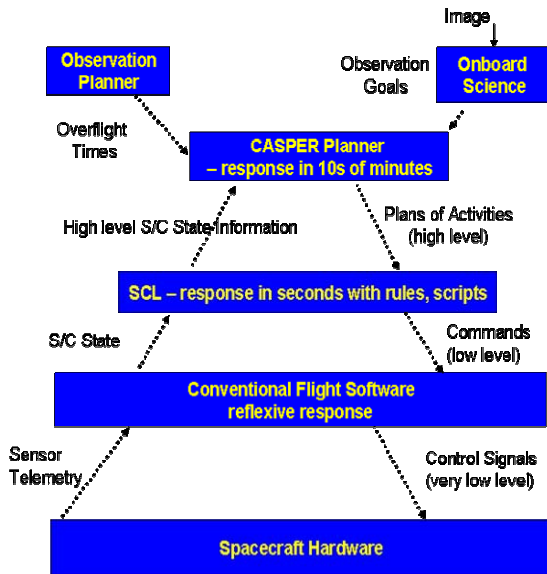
Image

Observation Planner

Observation Goals

Onboard Science

Overflight Times

CASPER Planner
– response in 10s of minutes

High level S/C State Information

Plans of Activities (high level)

SCL – response in seconds with rules, scripts

S/C State

Commands (low level)

Conventional Flight Software
reflexive response

Sensor Telemetry

Control Signals (very low level)

Spacecraft Hardware